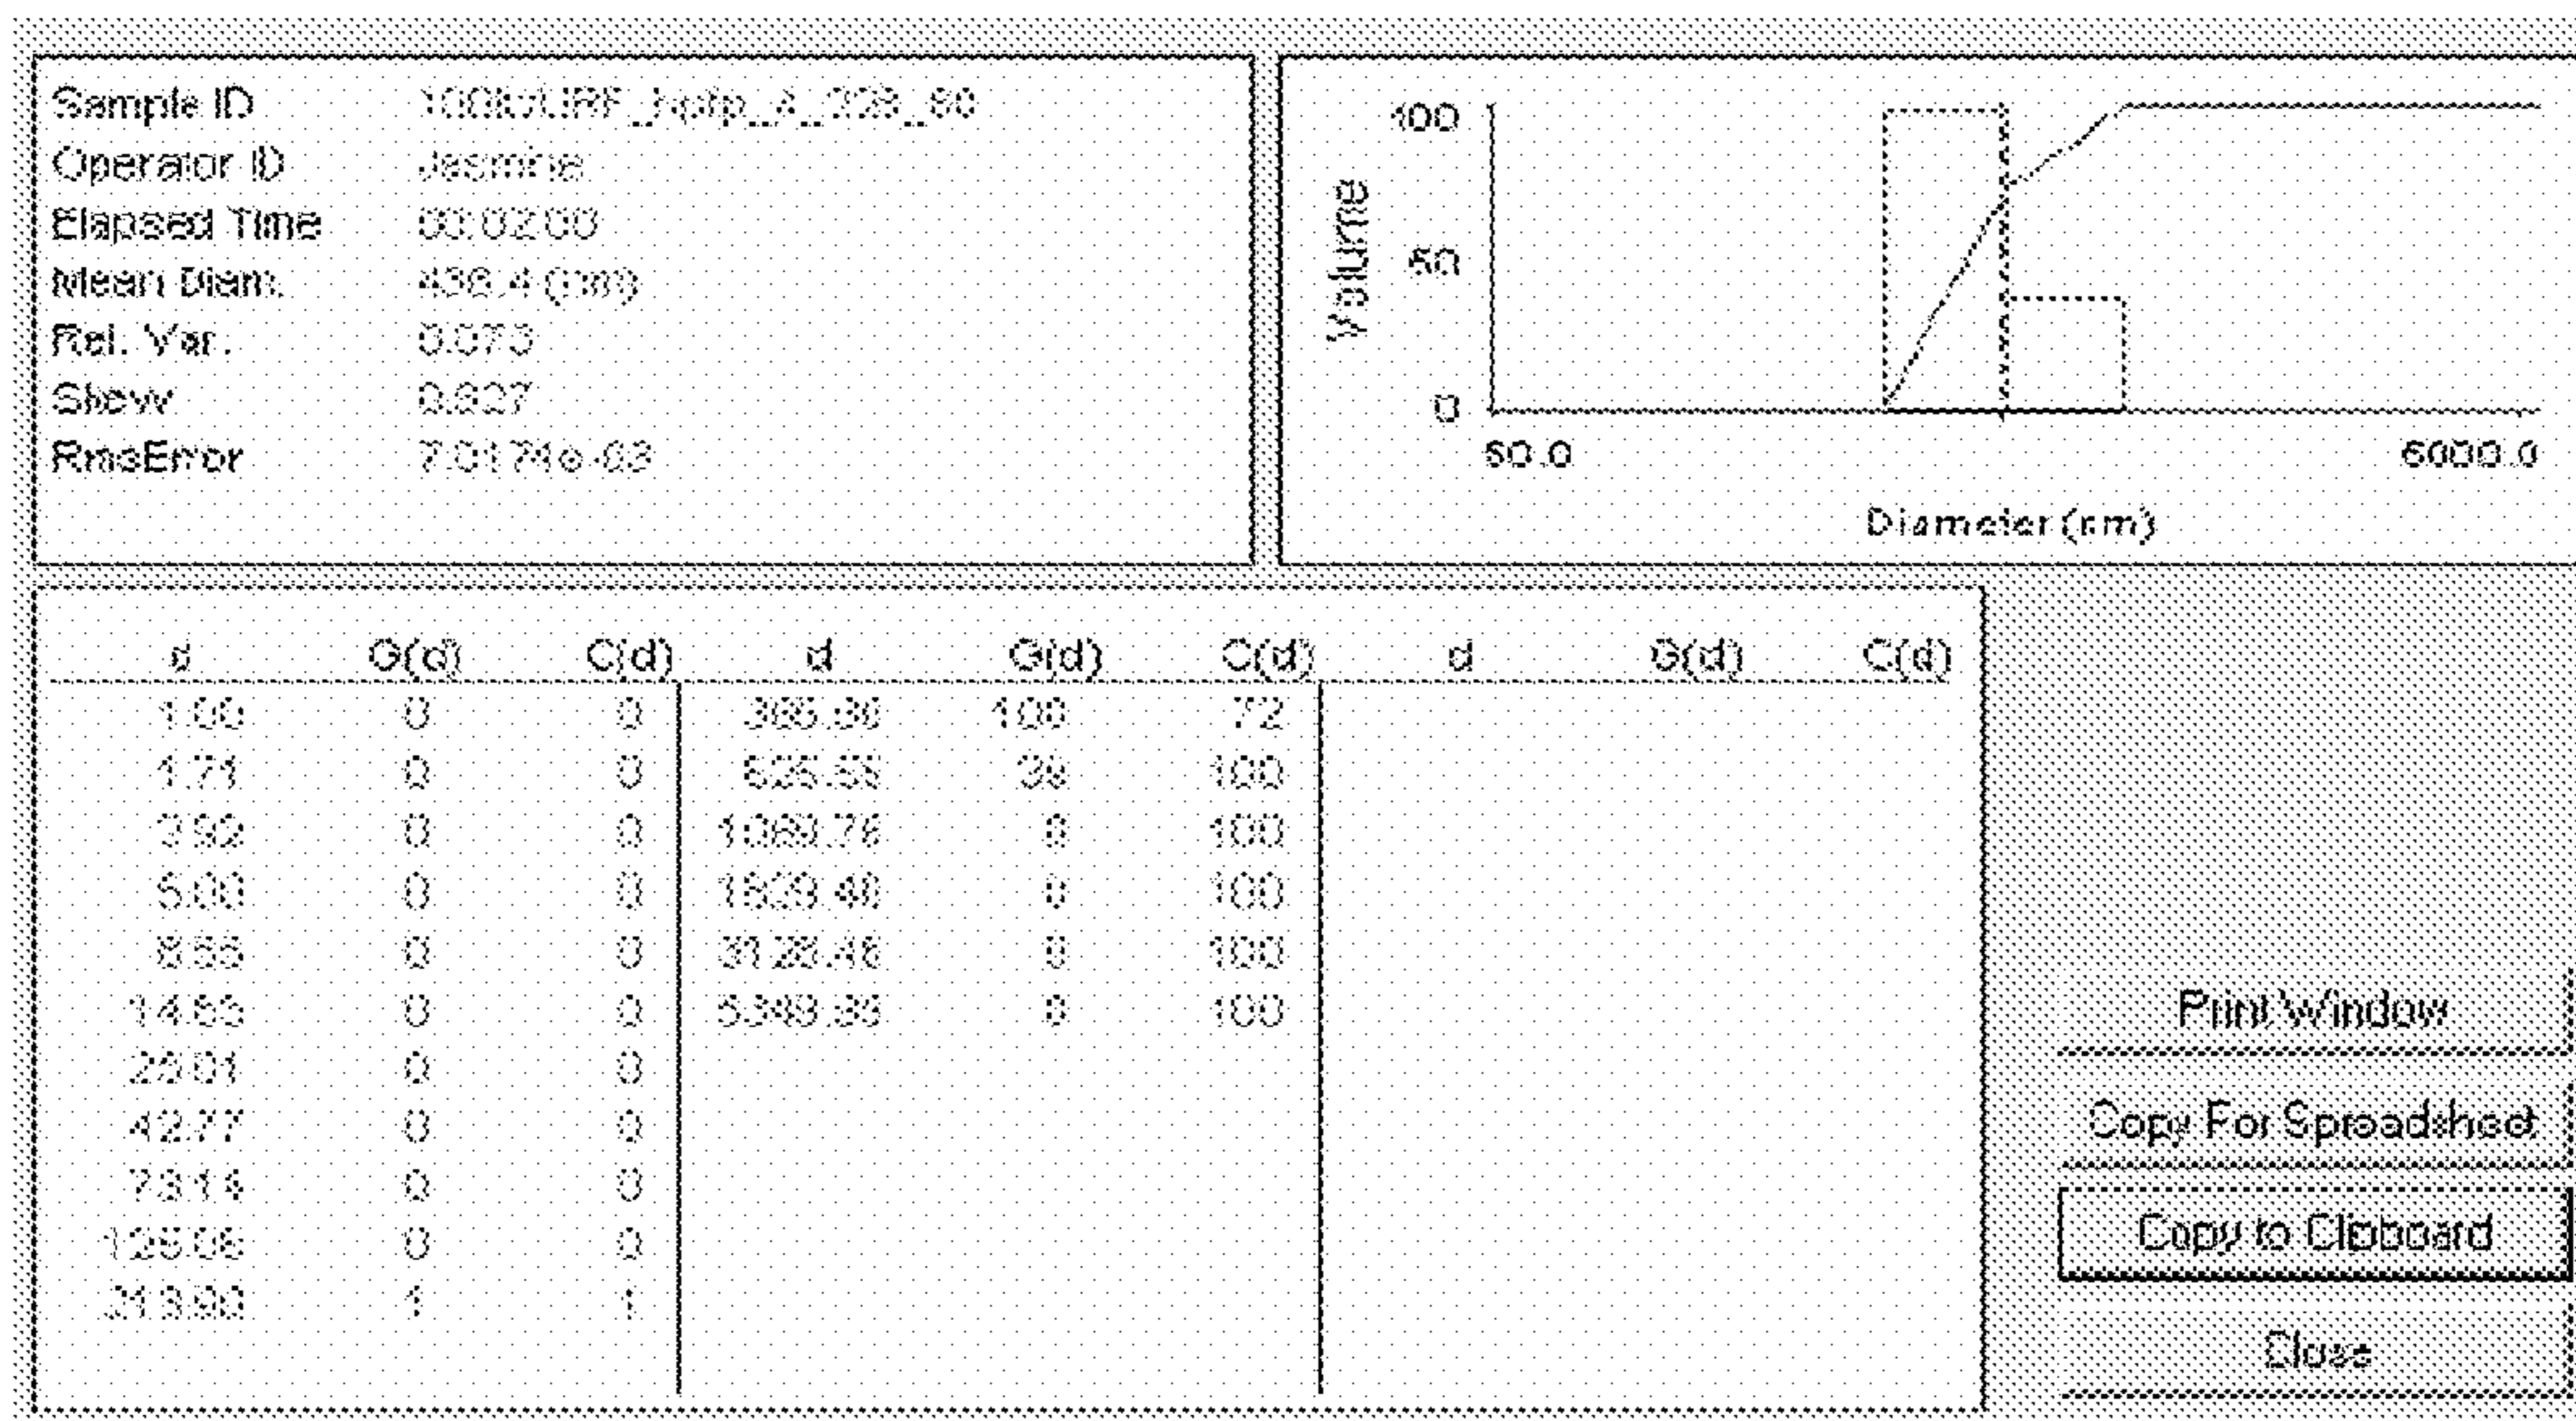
Sample ID 100kDURF_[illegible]_A_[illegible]_60
Operator ID Jasmine
Elapsed Time 00:02:00
Mean Diam. 436.4 (nm)
Rel. Var. 0.073
Skew 0.327
RmsError 7.0174e-03

100
50
0
Volume
50.0
6000.0
Diameter (nm)

| d | G(d) | C(d) | d | G(d) | C(d) | d | G(d) | C(d) |
|---|---|---|---|---|---|---|---|---|
| 1.00 | 0 | 0 | 365.30 | 100 | 72 | | | |
| 1.71 | 0 | 0 | 625.55 | 38 | 100 | | | |
| 2.92 | 0 | 0 | 1069.76 | 0 | 100 | | | |
| 5.00 | 0 | 0 | 1829.48 | 0 | 100 | | | |
| 8.55 | 0 | 0 | 3128.46 | 0 | 100 | | | |
| 14.63 | 0 | 0 | 5349.39 | 0 | 100 | | | |
| 25.01 | 0 | 0 | | | | | | |
| 42.77 | 0 | 0 | | | | | | |
| 73.14 | 0 | 0 | | | | | | |
| 125.06 | 0 | 0 | | | | | | |
| 213.90 | 1 | 1 | | | | | | |

Print Window
Copy For Spreadsheet
Copy to Clipboard
Close